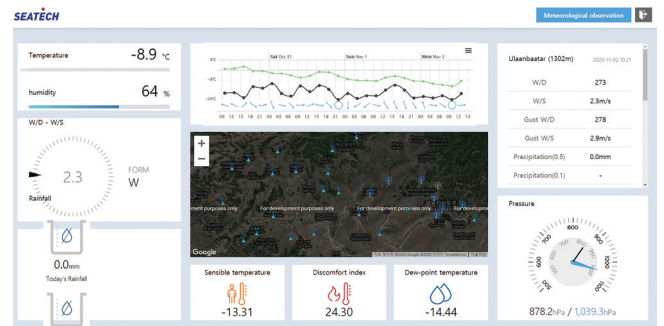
SEATECH

Meteorological observation

Temperature -8.9 °C

humidity 64 %

W/D - W/S

2.3

FORM W

Rainfall

0.0mm

Today's Rainfall

0°C

-8°C

-24°C

Sat Oct 31

Sun Nov 1

Mon Nov 2

09 12 15 18 21 00 03 06 09 12 15 18 21 00 03 06 09 12 15 18 21 00 03 06 09 12 15

+

−

For development purposes only

For development purposes only

For development purposes only

For development purposes only

For development purposes only

Google

Sensible temperature

-13.31

Discomfort index

24.30

Dew-point temperature

-14.44

Ulaanbaatar (1302m) 2020-11-02 10:21

| W/D | 273 |
|---|---|
| W/S | 2.3m/s |
| Gust W/D | 278 |
| Gust W/S | 2.9m/s |
| Precipitation(0.5) | 0.0mm |
| Precipitation(0.1) | - |

Pressure

700 750 800 850 900 950 1000 1050 1100 600 650

878.2hPa / 1,039.3hPa